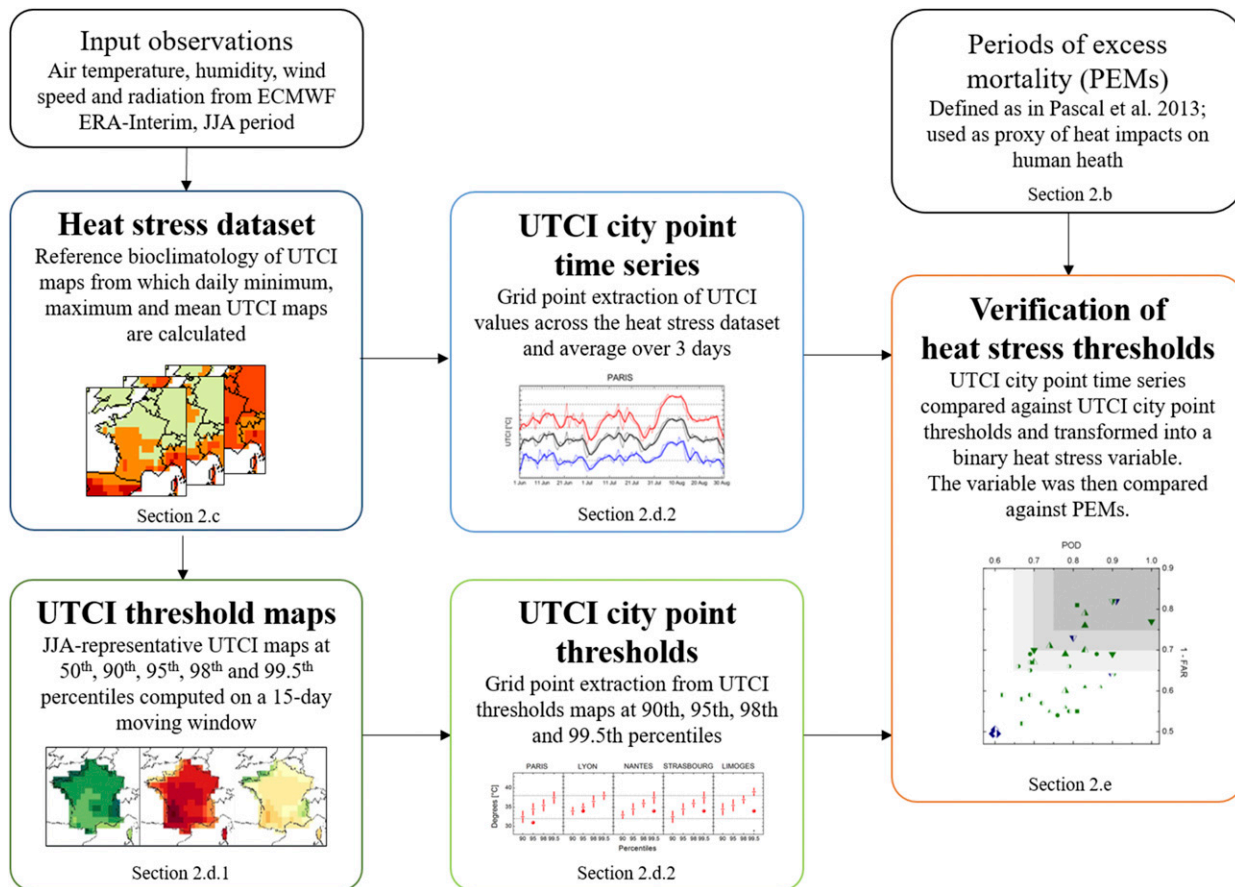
Input observations
Air temperature, humidity, wind speed and radiation from ECMWF ERA-Interim, JJA period

Periods of excess mortality (PEMs)
Defined as in Pascal et al. 2013; used as proxy of heat impacts on human heath
Section 2.b

Heat stress dataset
Reference bioclimatology of UTCI maps from which daily minimum, maximum and mean UTCI maps are calculated
Section 2.c

UTCI city point time series
Grid point extraction of UTCI values across the heat stress dataset and average over 3 days
PARIS
UTCI [°C]
1 Jun 11 Jun 21 Jun 1 Jul 11 Jul 21 Jul 31 Jul 10 Aug 20 Aug 30 Aug
Section 2.d.2

Verification of heat stress thresholds
UTCI city point time series compared against UTCI city point thresholds and transformed into a binary heat stress variable.
The variable was then compared against PEMs.
POD
0.6 0.7 0.8 0.9 1.0
0.9 0.8 0.7 0.6 0.5
1 - FAR
Section 2.e

UTCI threshold maps
JJA-representative UTCI maps at 50$^{th}$, 90$^{th}$, 95$^{th}$, 98$^{th}$ and 99.5$^{th}$ percentiles computed on a 15-day moving window
Section 2.d.1

UTCI city point thresholds
Grid point extraction from UTCI thresholds maps at 90th, 95th, 98th and 99.5th percentiles
PARIS LYON NANTES STRASBOURG LIMOGES
Degrees [°C]
40 35 30
90 95 98 99.5
Percentiles
Section 2.d.2